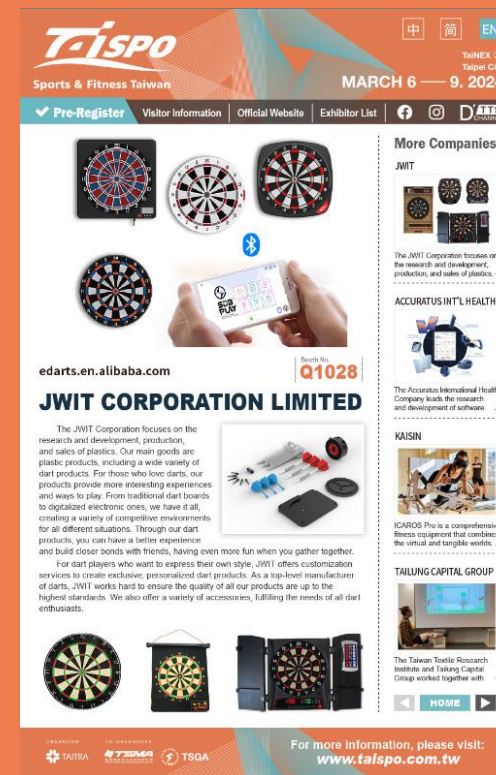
TAISPO
Sports & Fitness Taiwan

中 简 EN

TaiNEX
Taipei C

MARCH 6 — 9. 202

✔ Pre-Register | Visitor Information | Official Website | Exhibitor List | D

SOB PLAY

edarts.en.alibaba.com

Booth No.
Q1028

JWIT CORPORATION LIMITED

The JWIT Corporation focuses on the research and development, production, and sales of plastics. Our main goods are plastic products, including a wide variety of dart products. For those who love darts, our products provide more interesting experiences and ways to play. From traditional dart boards to digitalized electronic ones, we have it all, creating a variety of competitive environments for all different situations. Through our dart products, you can have a better experience and build closer bonds with friends, having even more fun when you gather together.

For dart players who want to express their own style, JWIT offers customization services to create exclusive, personalized dart products. As a top-level manufacturer of darts, JWIT works hard to ensure the quality of all our products are up to the highest standards. We also offer a variety of accessories, fulfilling the needs of all dart enthusiasts.

More Companies

JWIT

The JWIT Corporation focuses on the research and development, production, and sales of plastics.

ACCURATUS INT'L HEALTH

The Accuratus International Health Company leads the research and development of software

KAISIN

ICAROS Pro is a comprehensive fitness equipment that combine the virtual and tangible worlds.

TAILUNG CAPITAL GROUP

The Taiwan Textile Research Institute and Tailung Capital Group worked together with

HOME

TAITRA TSMA TSGA

For more information, please visit:
www.taispo.com.tw